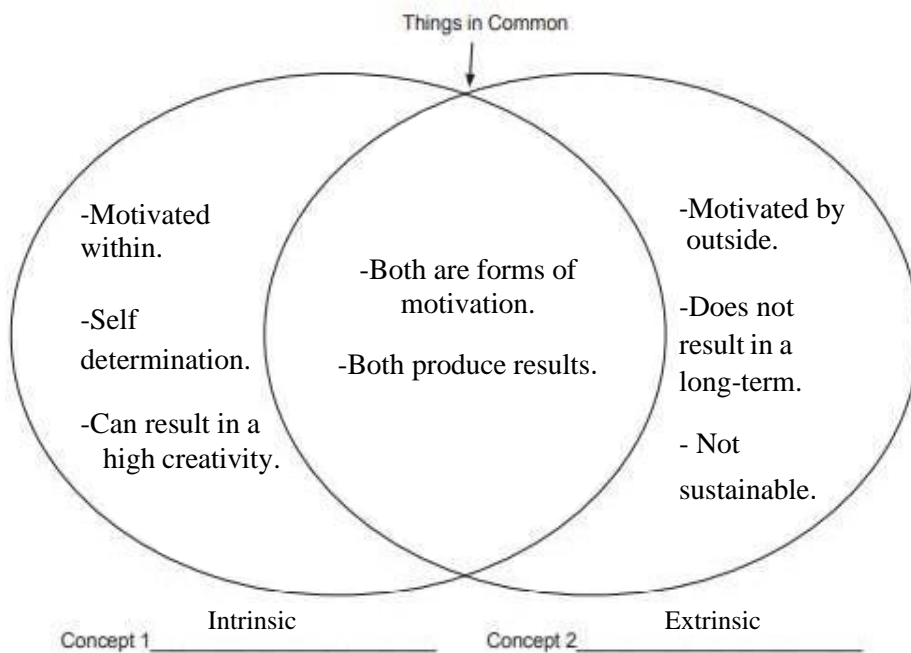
Things in Common

-Motivated within.

-Self determination.

-Can result in a high creativity.

-Both are forms of motivation.

-Both produce results.

-Motivated by outside.

-Does not result in a long-term.

- Not sustainable.

Concept 1 Intrinsic

Concept 2 Extrinsic